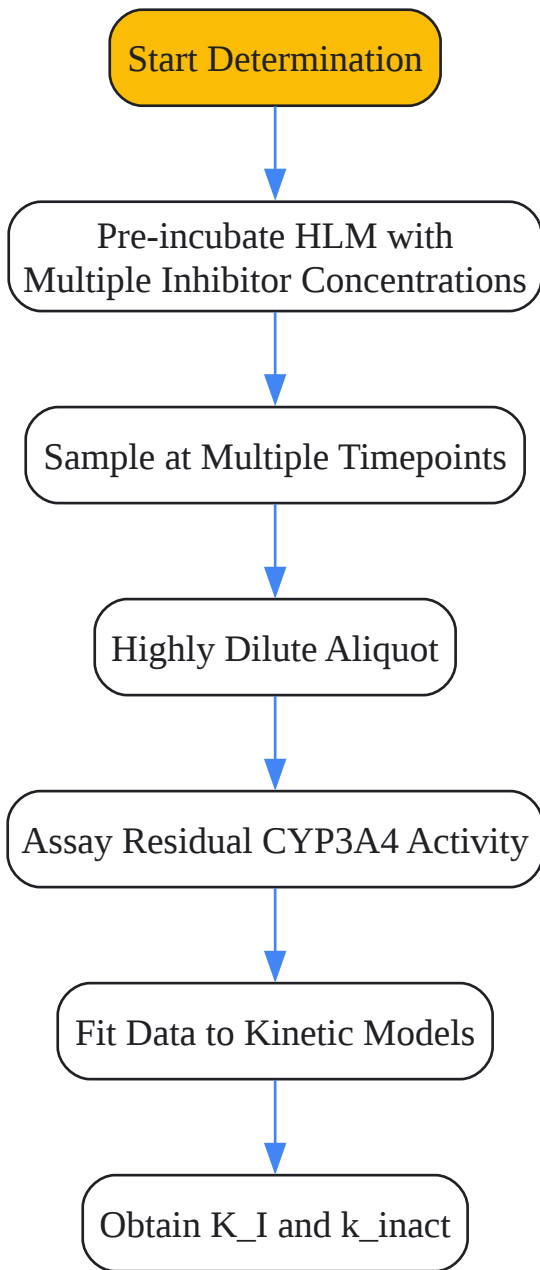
Start Determination

Pre-incubate HLM with Multiple Inhibitor Concentrations

Sample at Multiple Timepoints

Highly Dilute Aliquot

Assay Residual CYP3A4 Activity

Fit Data to Kinetic Models

Obtain K_I and k_inact